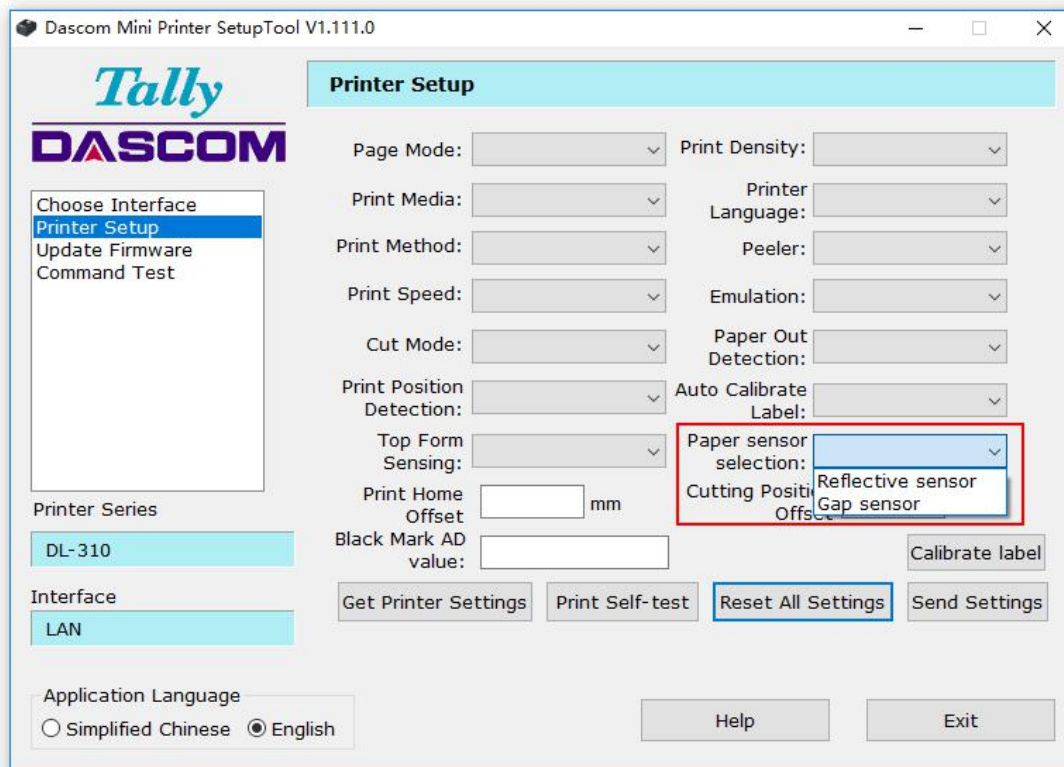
Dascom Mini Printer SetupTool V1.111.0

Tally
DASCOM

Choose Interface
Printer Setup
Update Firmware
Command Test

Printer Series
DL-310

Interface
LAN

Application Language
○ Simplified Chinese ◉ English

Printer Setup

Page Mode:
Print Media:
Print Method:
Print Speed:
Cut Mode:
Print Position Detection:
Top Form Sensing:
Print Home Offset: mm
Black Mark AD value:

Print Density:
Printer Language:
Peeler:
Emulation:
Paper Out Detection:
Auto Calibrate Label:
Paper sensor selection:
Reflective sensor
Gap sensor
Cutting Positi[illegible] Offs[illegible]

Calibrate label

Get Printer Settings
Print Self-test
Reset All Settings
Send Settings

Help
Exit